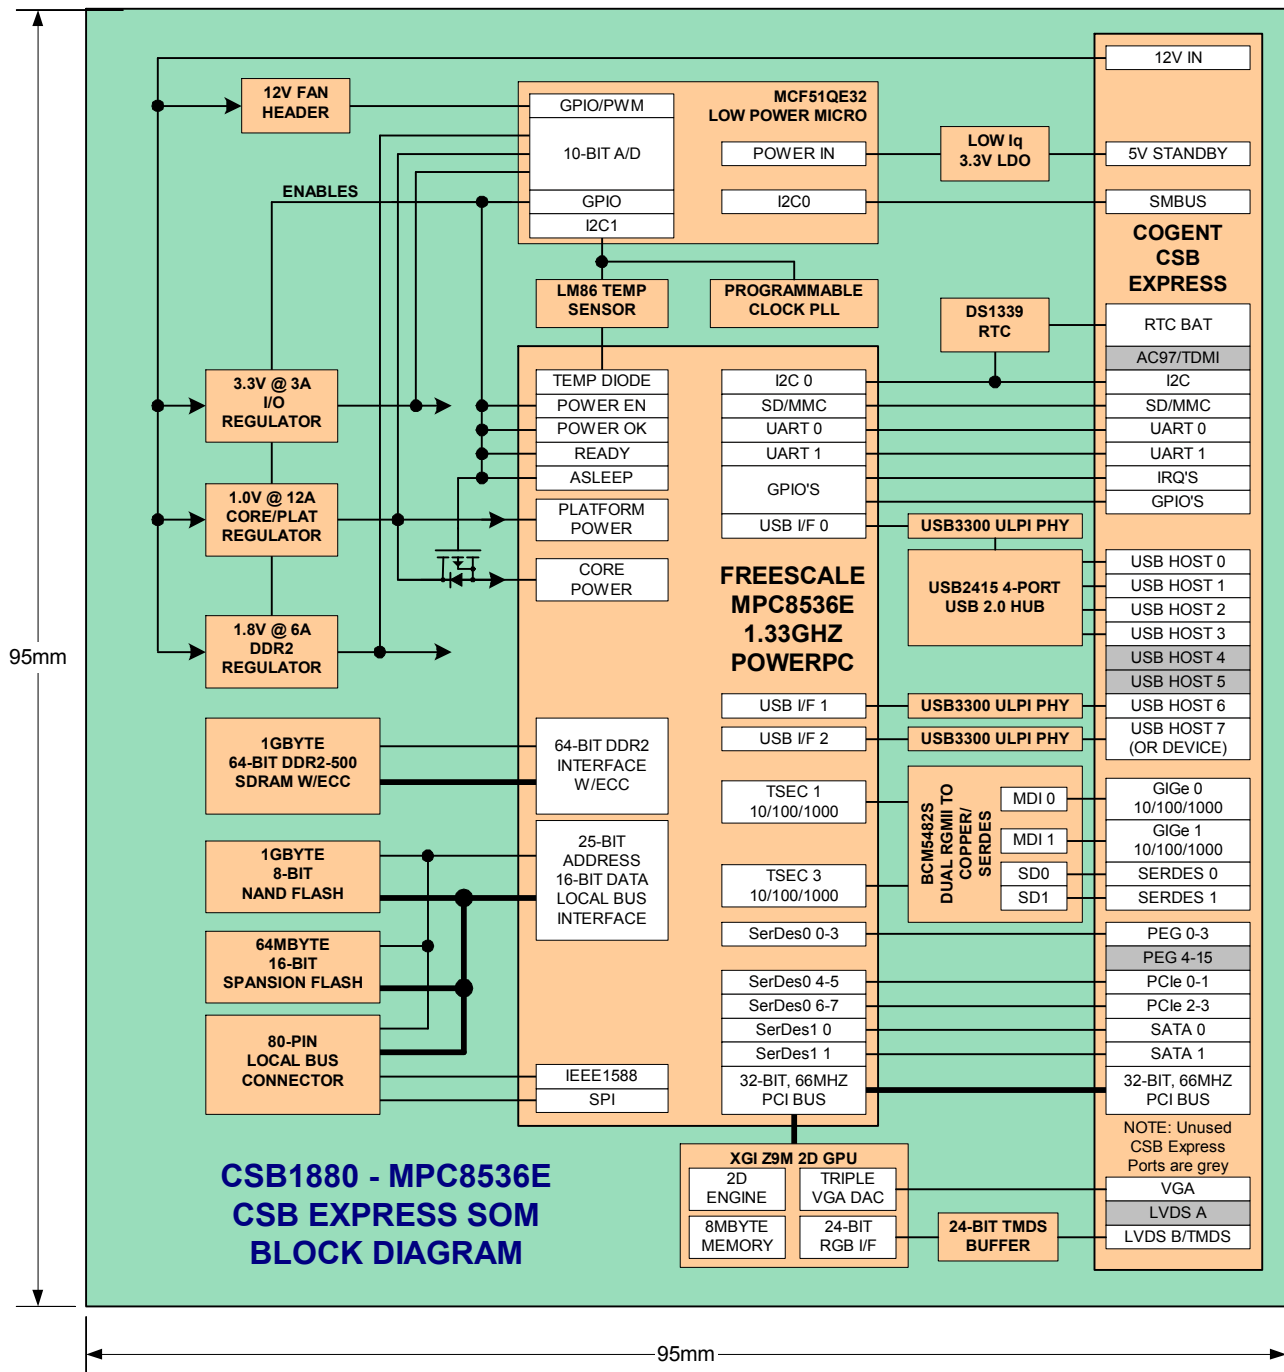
95mm

12V FAN HEADER

GPIO/PWM
10-BIT A/D
GPIO
I2C1

MCF51QE32 LOW POWER MICRO
POWER IN
I2C0

LOW Iq 3.3V LDO

12V IN
5V STANDBY
SMBUS

COGENT CSB EXPRESS

ENABLES

LM86 TEMP SENSOR
PROGRAMMABLE CLOCK PLL

DS1339 RTC

RTC BAT
AC97/TDMI
I2C
SD/MMC
UART 0
UART 1
IRQ'S
GPIO'S

3.3V @ 3A I/O REGULATOR
1.0V @ 12A CORE/PLAT REGULATOR
1.8V @ 6A DDR2 REGULATOR

TEMP DIODE
POWER EN
POWER OK
READY
ASLEEP
PLATFORM POWER
CORE POWER

I2C 0
SD/MMC
UART 0
UART 1
GPIO'S
USB I/F 0

USB3300 ULPI PHY
USB2415 4-PORT USB 2.0 HUB

USB HOST 0
USB HOST 1
USB HOST 2
USB HOST 3
USB HOST 4
USB HOST 5
USB HOST 6
USB HOST 7 (OR DEVICE)

FREESCALE MPC8536E 1.33GHZ POWERPC

USB I/F 1
USB I/F 2
USB3300 ULPI PHY
USB3300 ULPI PHY

1GBYTE 64-BIT DDR2-500 SDRAM W/ECC
64-BIT DDR2 INTERFACE W/ECC

TSEC 1 10/100/1000
TSEC 3 10/100/1000

BCM5482S DUAL RGMII TO COPPER/ SERDES
MDI 0
MDI 1
SD0
SD1

GIGe 0 10/100/1000
GIGe 1 10/100/1000
SERDES 0
SERDES 1

1GBYTE 8-BIT NAND FLASH
64MBYTE 16-BIT SPANSION FLASH
80-PIN LOCAL BUS CONNECTOR

25-BIT ADDRESS 16-BIT DATA LOCAL BUS INTERFACE

SerDes0 0-3
SerDes0 4-5
SerDes0 6-7
SerDes1 0
SerDes1 1

PEG 0-3
PEG 4-15
PCIe 0-1
PCIe 2-3
SATA 0
SATA 1

IEEE1588
SPI
32-BIT, 66MHZ PCI BUS
32-BIT, 66MHZ PCI BUS

NOTE: Unused CSB Express Ports are grey

XGI Z9M 2D GPU
2D ENGINE
TRIPLE VGA DAC
8MBYTE MEMORY
24-BIT RGB I/F
24-BIT TMDS BUFFER

VGA
LVDS A
LVDS B/TMDS

CSB1880 - MPC8536E CSB EXPRESS SOM BLOCK DIAGRAM

95mm